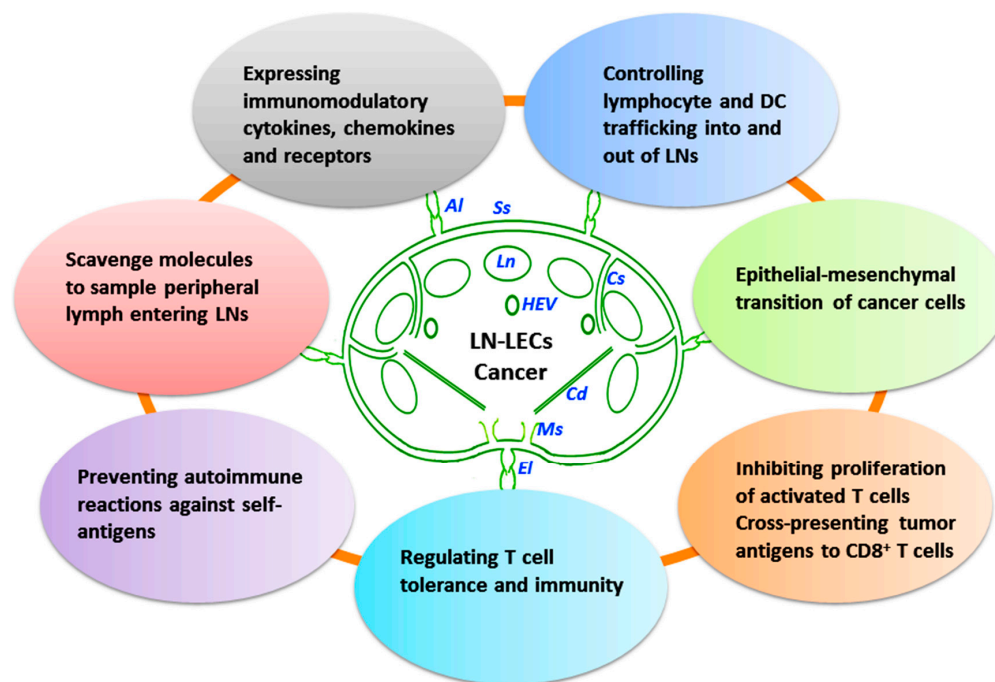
Expressing immunomodulatory cytokines, chemokines and receptors

Controlling lymphocyte and DC trafficking into and out of LNs

Al

Ss

Ln

Cs

HEV

Scavenge molecules to sample peripheral lymph entering LNs

Epithelial-mesenchymal transition of cancer cells

LN-LECs

Cancer

Cd

Ms

El

Preventing autoimmune reactions against self-antigens

Inhibiting proliferation of activated T cells Cross-presenting tumor antigens to CD8$^+$ T cells

Regulating T cell tolerance and immunity